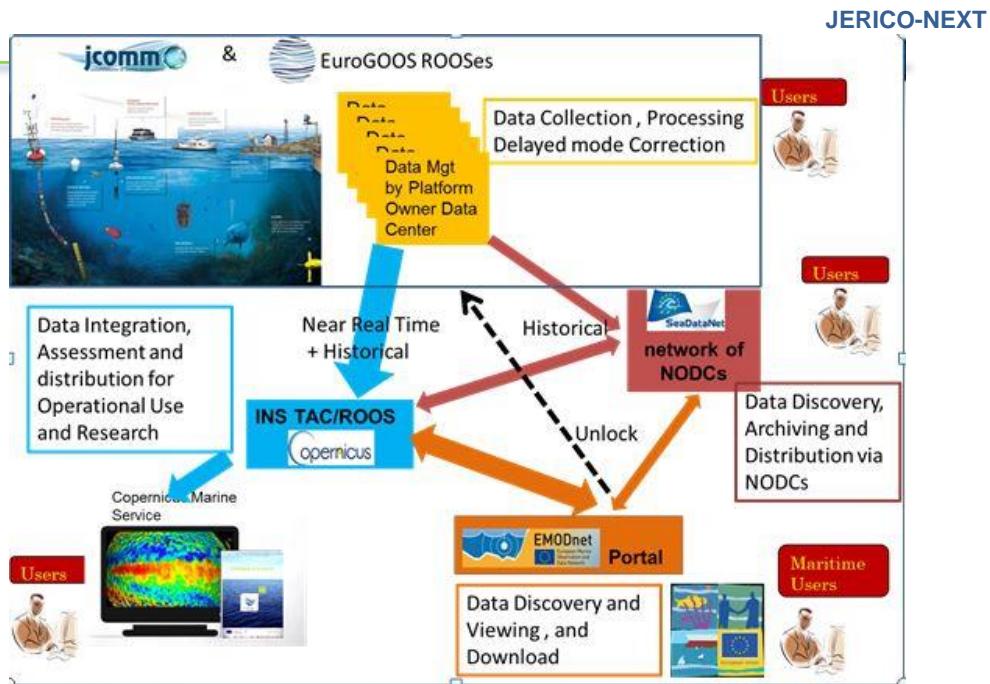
JERICO-NEXT

jcomm & EuroGOOS ROOSes

Data Data Data Data

Data Mgt by Platform Owner Data Center

Data Collection , Processing Delayed mode Correction

Users

Users

Data Integration, Assessment and distribution for Operational Use and Research

Near Real Time + Historical

Historical

SeaDataNet

network of NODCs

INS TAC/ROOS

copernicus

Unlock

Data Discovery, Archiving and Distribution via NODCs

Copernicus Marine Service

EMODnet

Portal

Users

Data Discovery and Viewing , and Download

Maritime Users